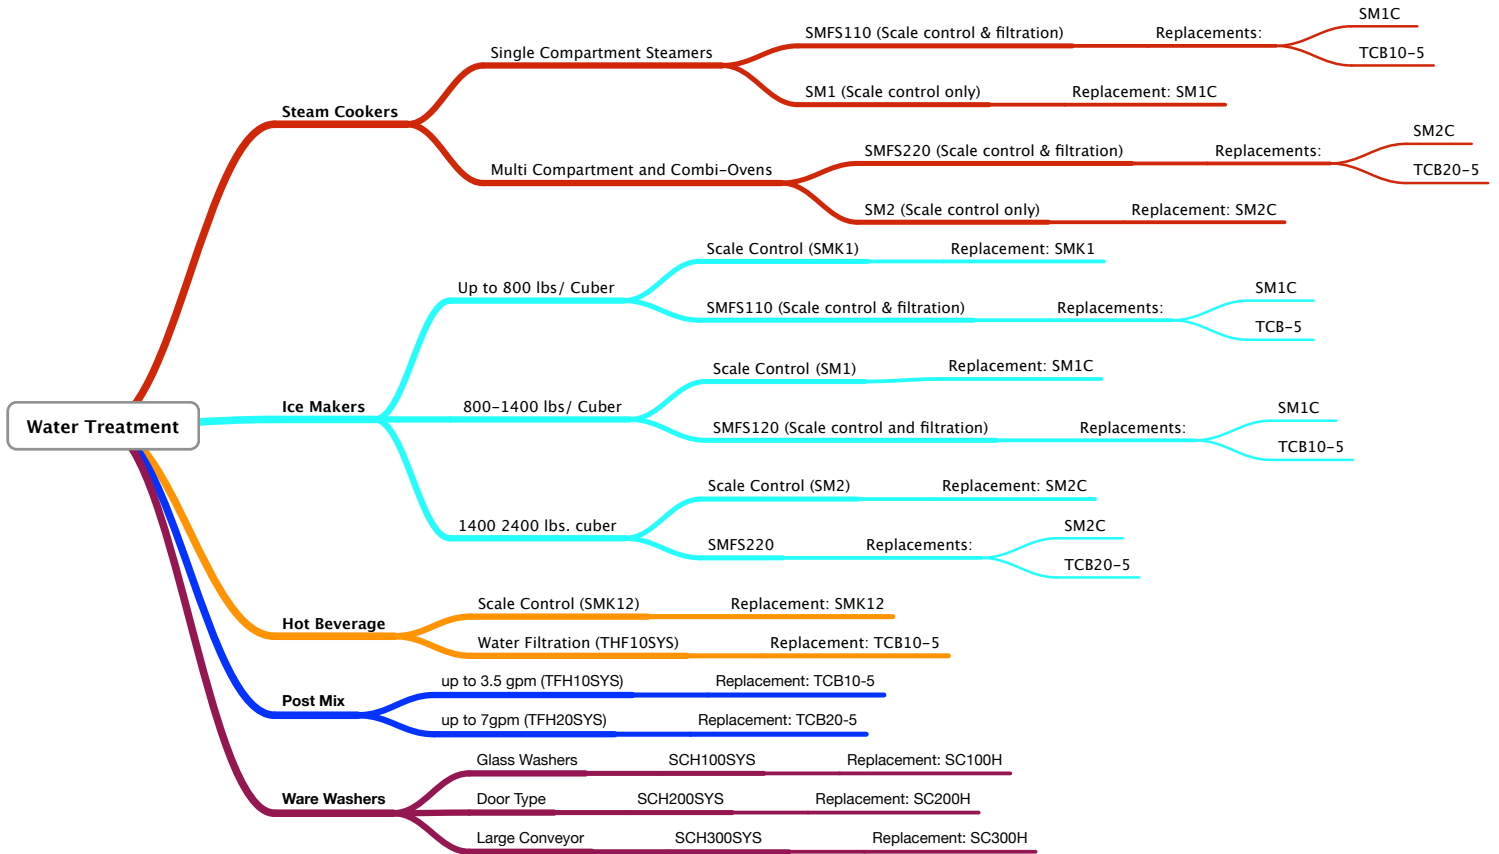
Water Treatment

Steam Cookers
Single Compartment Steamers
SMFS110 (Scale control & filtration)
Replacements:
SM1C
TCB10-5
SM1 (Scale control only)
Replacement: SM1C
Multi Compartment and Combi-Ovens
SMFS220 (Scale control & filtration)
Replacements:
SM2C
TCB20-5
SM2 (Scale control only)
Replacement: SM2C

Ice Makers
Up to 800 lbs/ Cuber
Scale Control (SMK1)
Replacement: SMK1
SMFS110 (Scale control & filtration)
Replacements:
SM1C
TCB-5
800-1400 lbs/ Cuber
Scale Control (SM1)
Replacement: SM1C
SMFS120 (Scale control and filtration)
Replacements:
SM1C
TCB10-5
1400 2400 lbs. cuber
Scale Control (SM2)
Replacement: SM2C
SMFS220
Replacements:
SM2C
TCB20-5

Hot Beverage
Scale Control (SMK12)
Replacement: SMK12
Water Filtration (THF10SYS)
Replacement: TCB10-5

Post Mix
up to 3.5 gpm (TFH10SYS)
Replacement: TCB10-5
up to 7gpm (TFH20SYS)
Replacement: TCB20-5

Ware Washers
Glass Washers
SCH100SYS
Replacement: SC100H
Door Type
SCH200SYS
Replacement: SC200H
Large Conveyor
SCH300SYS
Replacement: SC300H